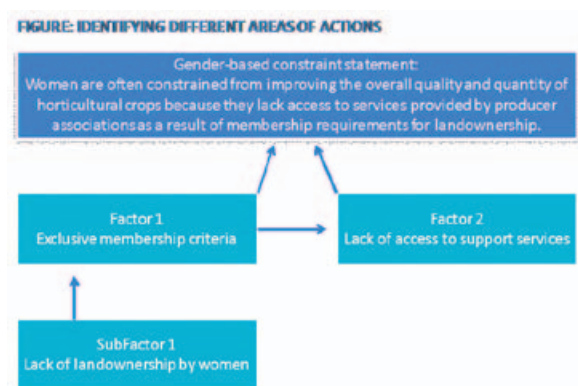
FIGURE: IDENTIFYING DIFFERENT AREAS OF ACTIONS

Gender-based constraint statement:
Women are often constrained from improving the overall quality and quantity of horticultural crops because they lack access to services provided by producer associations as a result of membership requirements for landownership.

Factor 1
Exclusive membership criteria

Factor 2
Lack of access to support services

SubFactor 1
Lack of landownership by women